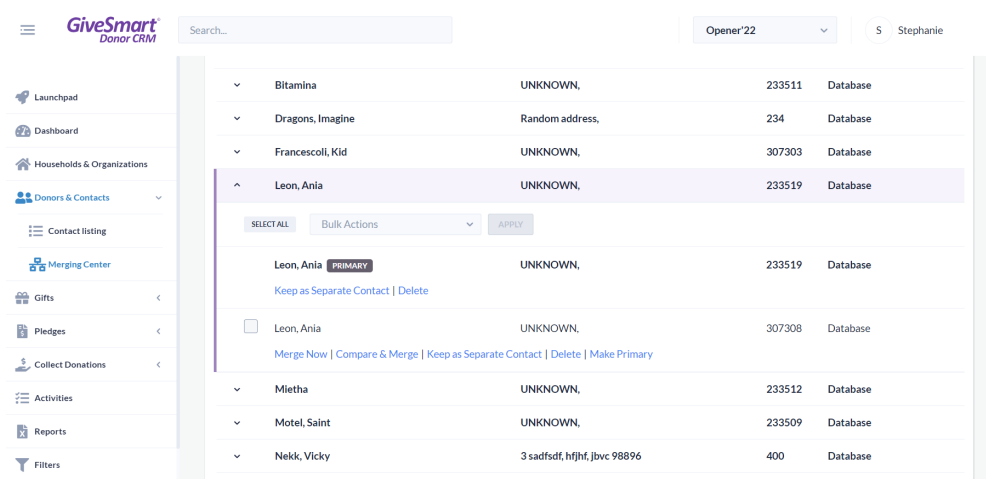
GiveSmart® Donor CRM

Search...

Opener'22

S Stephanie

Launchpad
Dashboard
Households & Organizations
Donors & Contacts
Contact listing
Merging Center
Gifts
Pledges
Collect Donations
Activities
Reports
Filters

| | | | | |
|---|---|---|---|---|
| ⌄ | Bitamina | UNKNOWN, | 233511 | Database |
| ⌄ | Dragons, Imagine | Random address, | 234 | Database |
| ⌄ | Francescoli, Kid | UNKNOWN, | 307303 | Database |
| ^ | Leon, Ania | UNKNOWN, | 233519 | Database |

SELECT ALL Bulk Actions APPLY

Leon, Ania PRIMARY UNKNOWN, 233519 Database
Keep as Separate Contact | Delete

Leon, Ania UNKNOWN, 307308 Database
Merge Now | Compare & Merge | Keep as Separate Contact | Delete | Make Primary

| | | | | |
|---|---|---|---|---|
| ⌄ | Mietha | UNKNOWN, | 233512 | Database |
| ⌄ | Motel, Saint | UNKNOWN, | 233509 | Database |
| ⌄ | Nekk, Vicky | 3 sadfsdf, hfjhf, jbvc 98896 | 400 | Database |